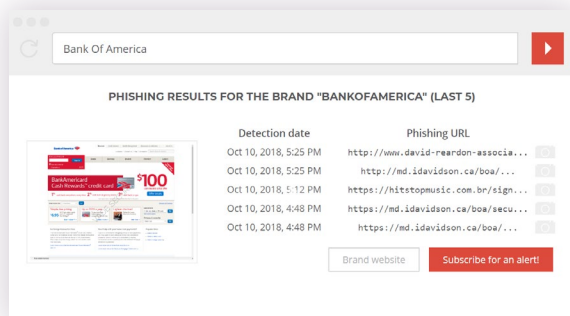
Bank Of America

PHISHING RESULTS FOR THE BRAND "BANKOFAMERICA" (LAST 5)

BankAmericard Cash Rewards credit card

$100

| Detection date | Phishing URL |
|---|---|
| Oct 10, 2018, 5:25 PM | http://www.david-reardon-associa... |
| Oct 10, 2018, 5:25 PM | http://md.idavidson.ca/boa/... |
| Oct 10, 2018, 5:12 PM | https://hitstopmusic.com.br/sign... |
| Oct 10, 2018, 4:48 PM | https://md.idavidson.ca/boa/secu... |
| Oct 10, 2018, 4:48 PM | https://md.idavidson.ca/boa/... |

Brand website

Subscribe for an alert!